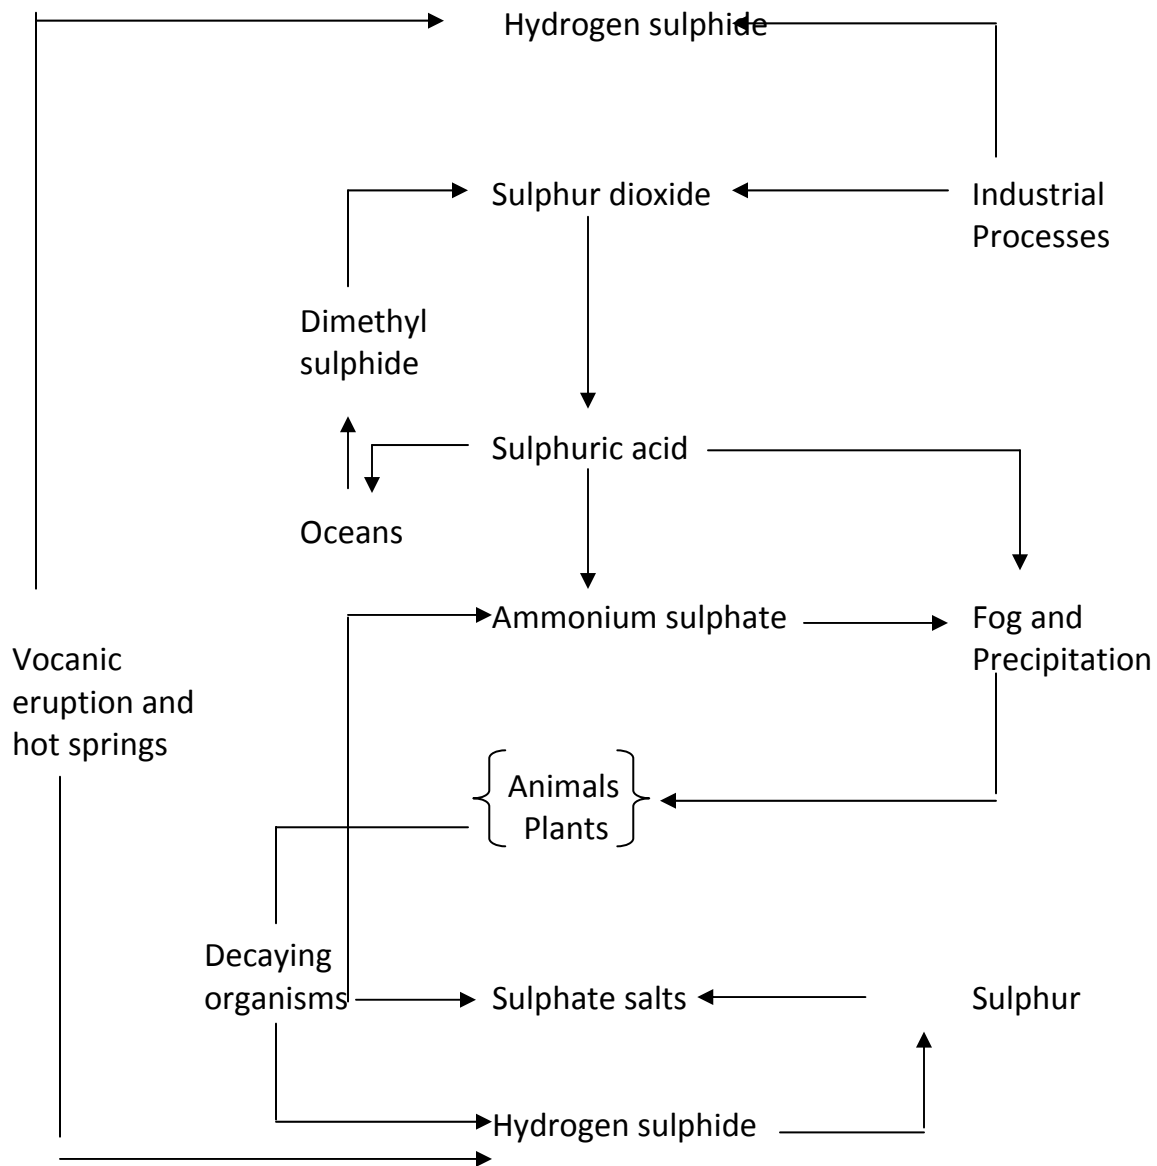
Hydrogen sulphide

Sulphur dioxide

Industrial Processes

Dimethyl sulphide

Sulphuric acid

Oceans

Ammonium sulphate

Fog and Precipitation

Vocanic eruption and hot springs

Animals
Plants

Decaying organisms

Sulphate salts

Sulphur

Hydrogen sulphide